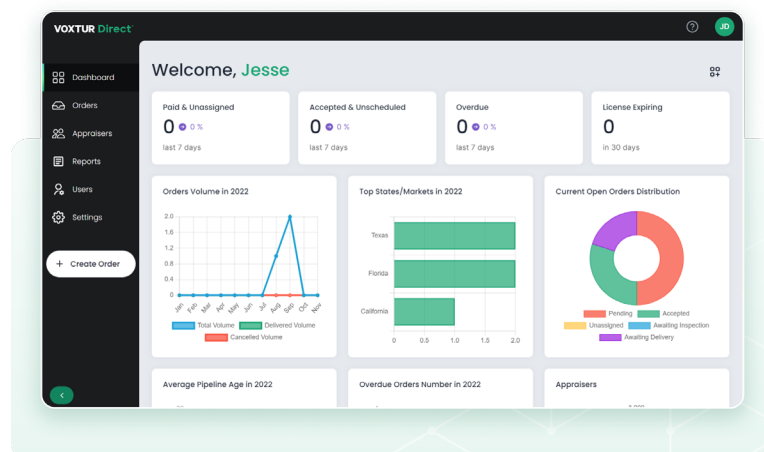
VOXTUR Direct

JD

Dashboard
Orders
Appraisers
Reports
Users
Settings

+ Create Order

Welcome, Jesse

Paid & Unassigned
0 0 %
last 7 days

Accepted & Unscheduled
0 0 %
last 7 days

Overdue
0 0 %
last 7 days

License Expiring
0
in 30 days

Orders Volume in 2022
2.0
1.6
1.2
0.8
0.4
0
Jan Feb Mar Apr May Jun Jul Aug Sep Oct Nov
Total Volume
Delivered Volume
Cancelled Volume

Top States/Markets in 2022
Texas
Florida
California
0 0.5 1.0 1.5 2.0

Current Open Orders Distribution
Pending
Accepted
Unassigned
Awaiting Inspection
Awaiting Delivery

Average Pipeline Age in 2022

Overdue Orders Number in 2022

Appraisers